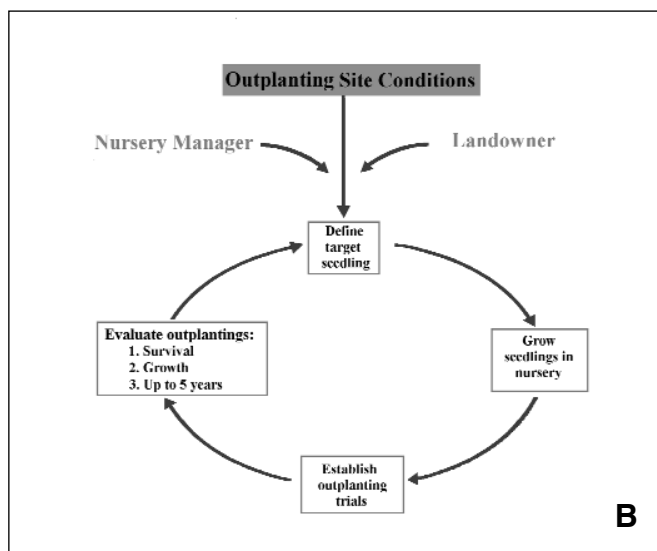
Outplanting Site Conditions

Nursery Manager

Landowner

Define target seedling

Grow seedlings in nursery

Establish outplanting trials

Evaluate outplantings:
1. Survival
2. Growth
3. Up to 5 years

B